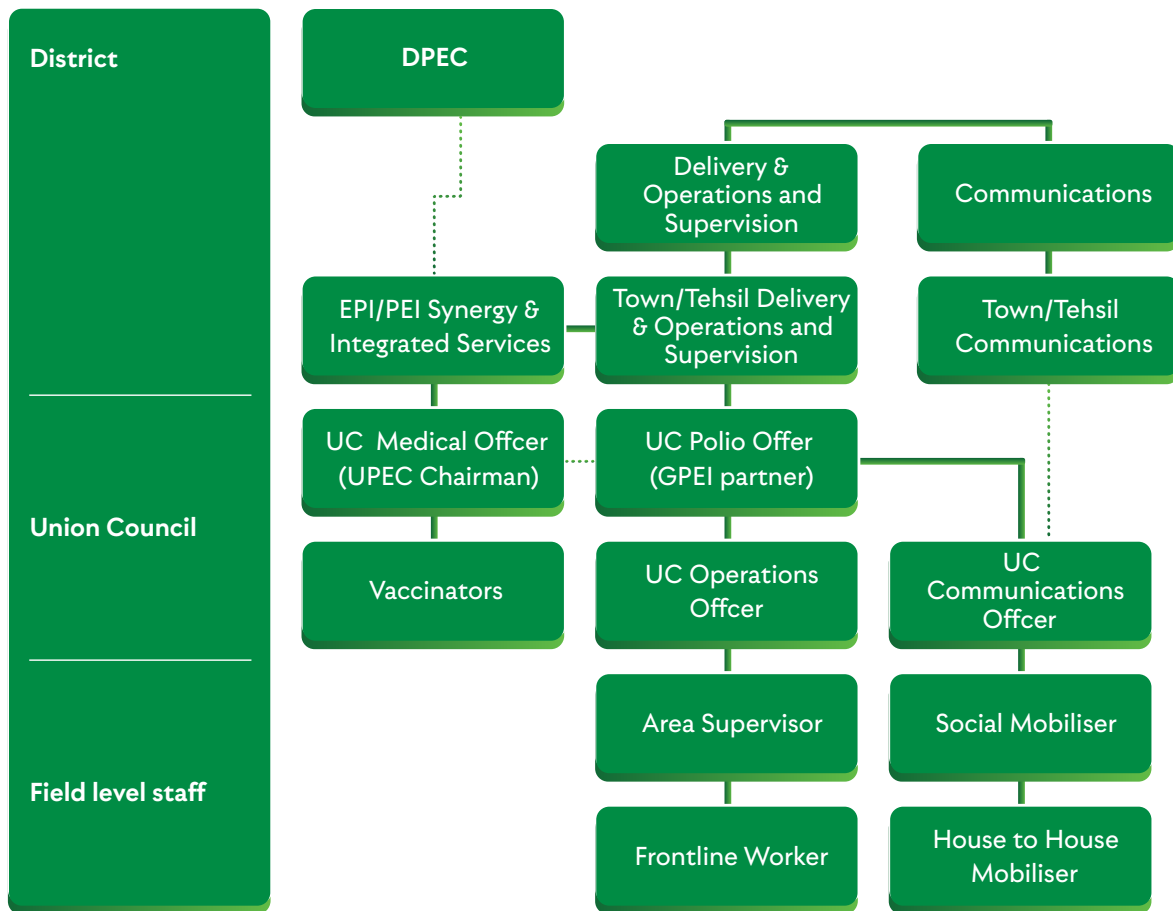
District

Union Council

Field level staff

DPEC

Delivery & Operations and Supervision

Communications

EPI/PEI Synergy & Integrated Services

Town/Tehsil Delivery & Operations and Supervision

Town/Tehsil Communications

UC Medical Offcer (UPEC Chairman)

UC Polio Offer (GPEI partner)

Vaccinators

UC Operations Offcer

UC Communications Offcer

Area Supervisor

Social Mobiliser

Frontline Worker

House to House Mobiliser